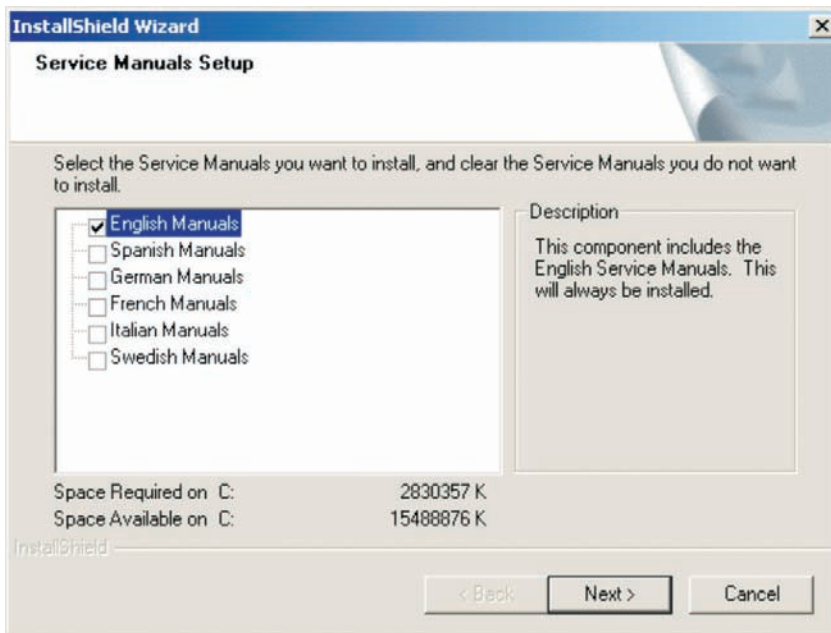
InstallShield Wizard

×

Service Manuals Setup

Select the Service Manuals you want to install, and clear the Service Manuals you do not want to install.

English Manuals
Spanish Manuals
German Manuals
French Manuals
Italian Manuals
Swedish Manuals

Description

This component includes the English Service Manuals. This will always be installed.

Space Required on C: 2830357 K
Space Available on C: 15488876 K

InstallShield

< Back

Next >

Cancel